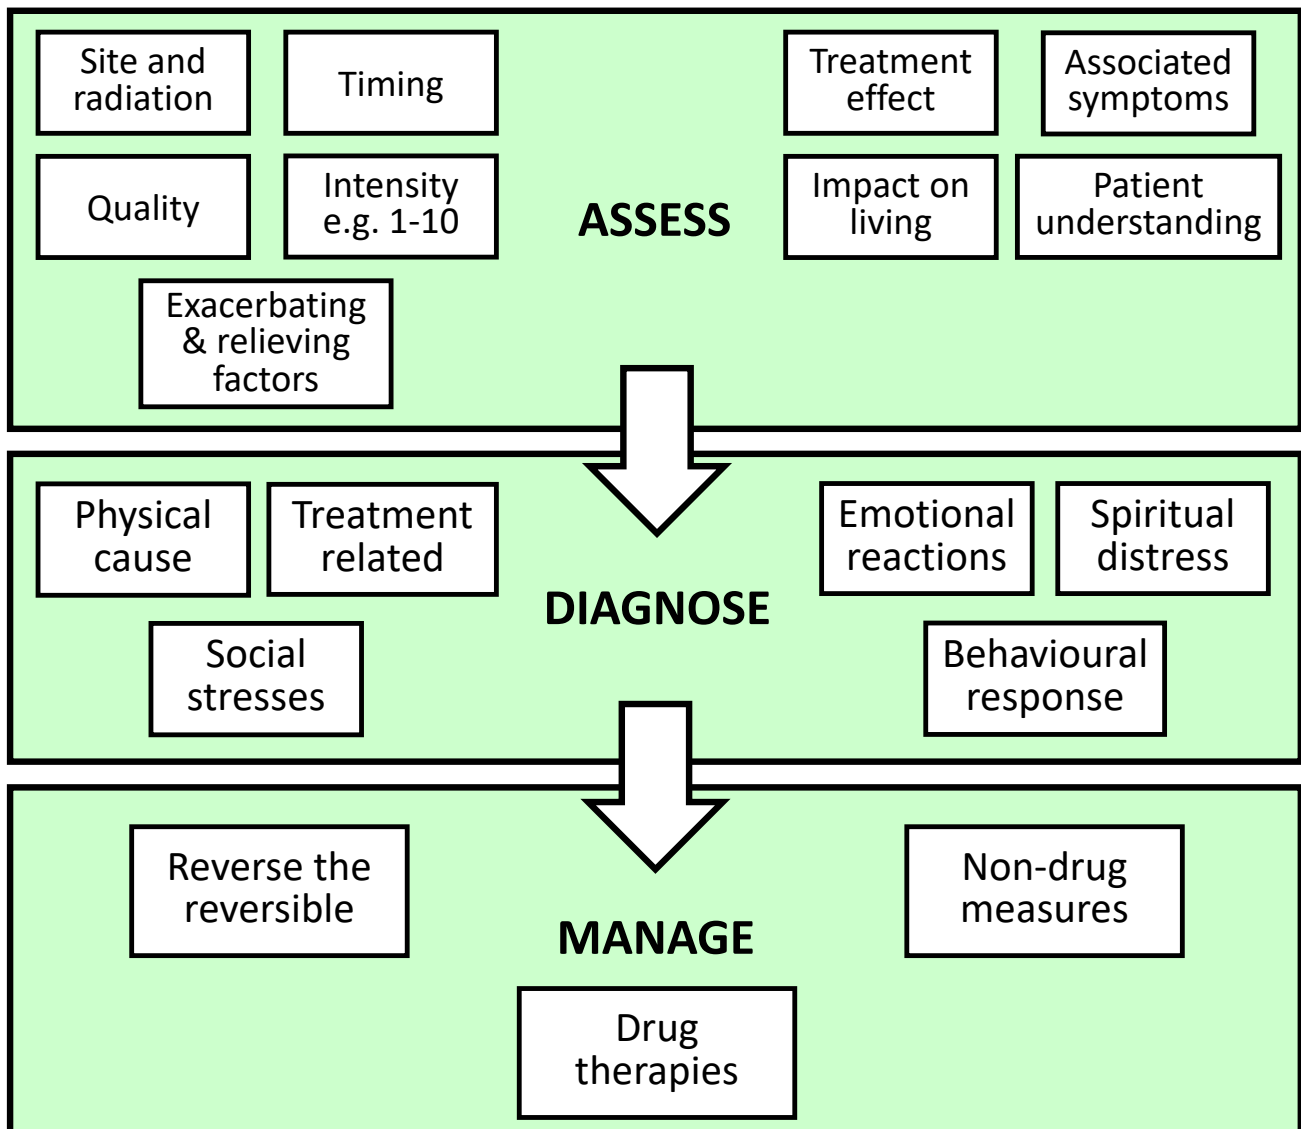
Site and radiation

Timing

Treatment effect

Associated symptoms

Quality

Intensity e.g. 1-10

ASSESS

Impact on living

Patient understanding

Exacerbating & relieving factors

Physical cause

Treatment related

Emotional reactions

Spiritual distress

DIAGNOSE

Social stresses

Behavioural response

Reverse the reversible

Non-drug measures

MANAGE

Drug therapies